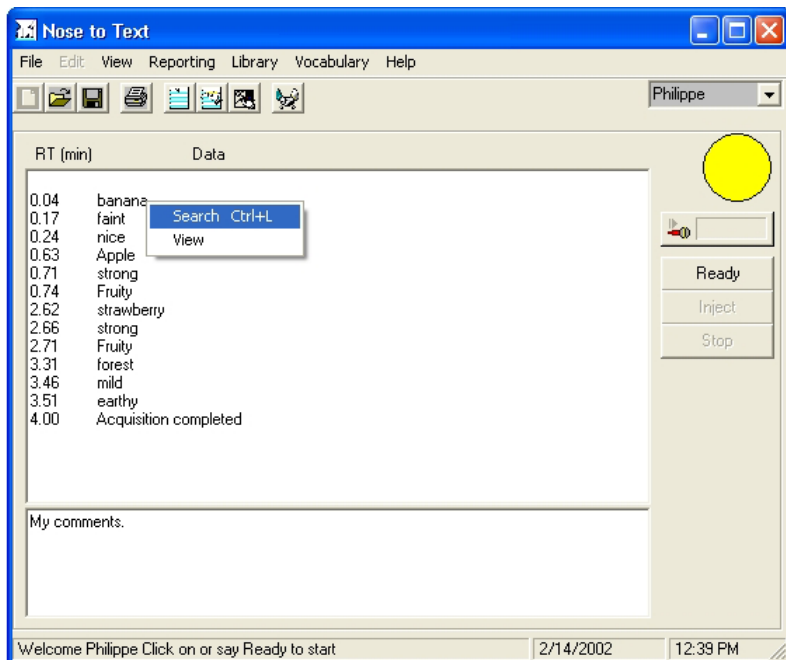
Nose to Text

File Edit View Reporting Library Vocabulary Help

Philippe

RT (min) Data

| RT (min) | Data |
|---|---|
| 0.04 | banana |
| 0.17 | faint |
| 0.24 | nice |
| 0.63 | Apple |
| 0.71 | strong |
| 0.74 | Fruity |
| 2.62 | strawberry |
| 2.66 | strong |
| 2.71 | Fruity |
| 3.31 | forest |
| 3.46 | mild |
| 3.51 | earthy |
| 4.00 | Acquisition completed |

Search Ctrl+L
View

Ready
Inject
Stop

My comments.

Welcome Philippe Click on or say Ready to start | 2/14/2002 | 12:39 PM